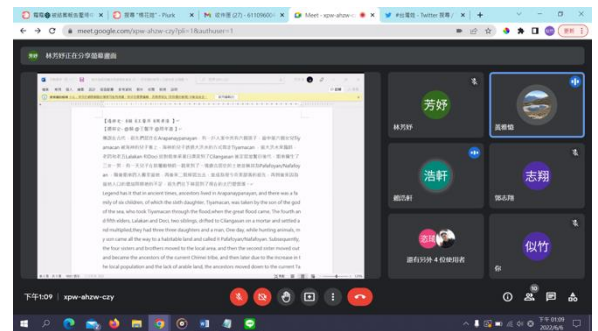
嘎嘎 ⊗ 樂頭腳鹿壁市 | 發票 "精花能" - Plurk | 收件匣 (27) - 61109600 | Meet - xpw-ahzw-c | #台灣 - Twitter 發票 | +

meet.google.com/xpw-ahzw-czy?pli=1&authuser=1

林芳妤正在分享螢幕畫面

Legend has it that in ancient times, ancestors lived in Arapanayparayan, and there was a family of six children, of which the sixth daughter, Tiyamacan, was taken by the son of the god of the sea, who took Tiyamacan through the flood when the great flood came. The fourth and fifth elders, Lalakan and Doci, two siblings, drifted to Cilangasan on a mortar and settled and multiplied,they had three daughters and a man. One day, while hunting animals, my son came all the way to a habitable land and called it Pafafuyan/Nafafuyan. Subsequently, the four sisters and brothers moved to the local area, and then the second sister moved out and became the ancestors of the current Chimei tribe, and then later due to the increase in the local population and the lack of arable land, the ancestors moved down to the current Ta

芳妤
林芳妤
黃卷愔
浩軒
志翔
鄒浩軒
鄒志翔
游智
還有另外 4 位使用者
似竹
你

下午1:09 | xpw-ahzw-czy

下午 01:09
2022/6/6